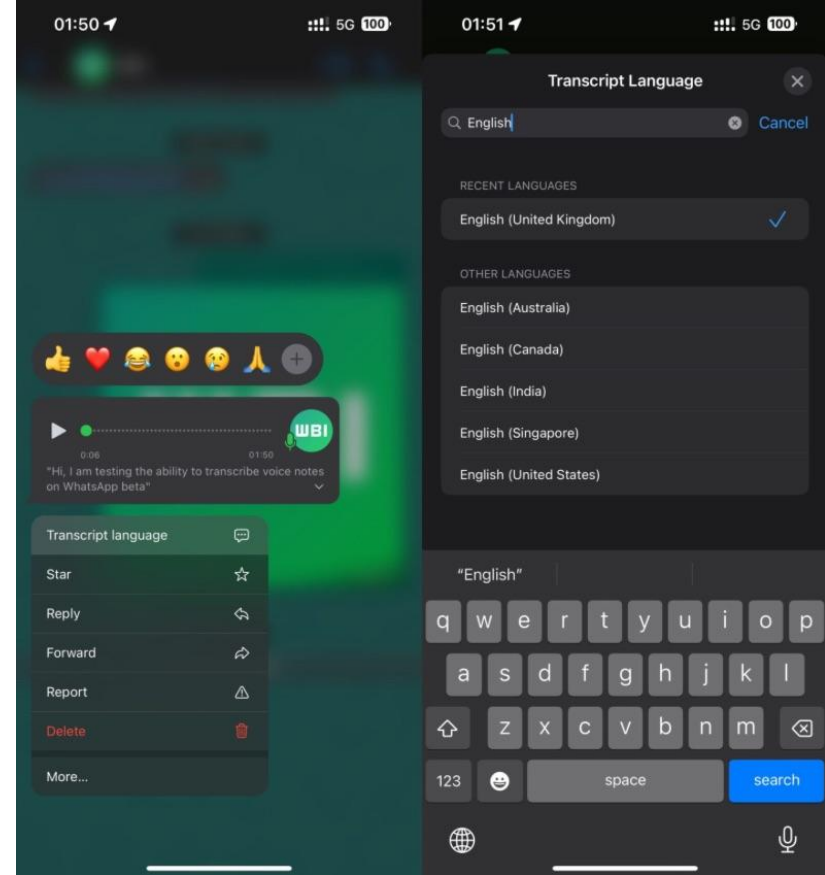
01:50

5G 100

WBI

0:06

01:50

"Hi, I am testing the ability to transcribe voice notes on WhatsApp beta"

Transcript language

Star

Reply

Forward

Report

Delete

More...

01:51

5G 100

Transcript Language

English

Cancel

RECENT LANGUAGES

English (United Kingdom)

OTHER LANGUAGES

English (Australia)

English (Canada)

English (India)

English (Singapore)

English (United States)

"English"

q w e r t y u i o p

a s d f g h j k l

z x c v b n m

123

space

search